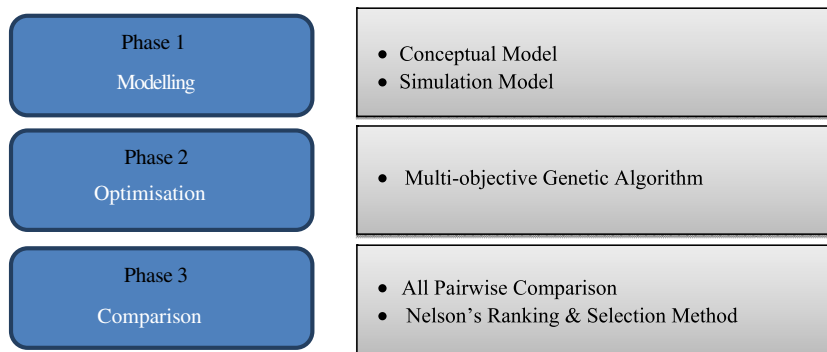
Phase 1
Modelling

- Conceptual Model
- Simulation Model

Phase 2
Optimisation

- Multi-objective Genetic Algorithm

Phase 3
Comparison

- All Pairwise Comparison
- Nelson's Ranking & Selection Method